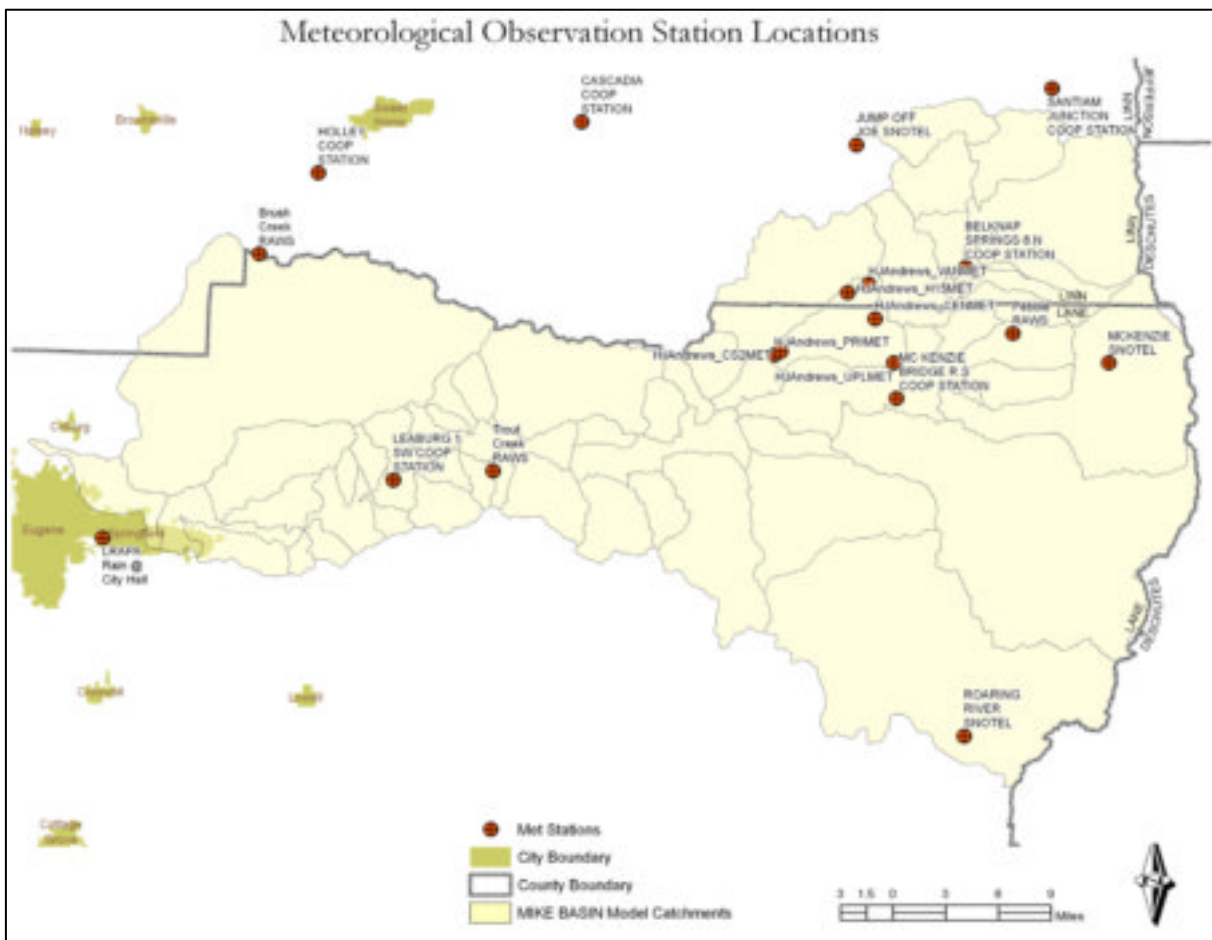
Meteorological Observation Station Locations

Halsey

Brownsville

Sodaville

HOLLEY COOP STATION

CASCADIA COOP STATION

JUMP OFF JOE SNOTEL

SANTIAM JUNCTION COOP STATION

JEFFERSON

LINN

Brush Creek RAWS

BELKNAP SPRINGS 8 N COOP STATION

LINN

DESCHUTES

HJAndrews_VANMET

HJAndrews_H15MET

HJAndrews_CENMET

Pebble RAWS

LINN

LANE

HJAndrews_CS2MET

HJAndrews_PRIMET

MC KENZIE BRIDGE R S COOP STATION

MCKENZIE SNOTEL

HJAndrews_UPLMET

Coburg

LEABURG 1 SW COOP STATION

Trout Creek RAWS

Eugene

Springfield

LRAPA Rain @ City Hall

LANE

DESCHUTES

ROARING RIVER SNOTEL

Creswell

Lowell

Cottage Grove

Met Stations

City Boundary

County Boundary

MIKE BASIN Model Catchments

3 1.5 0 3 6 9

Miles